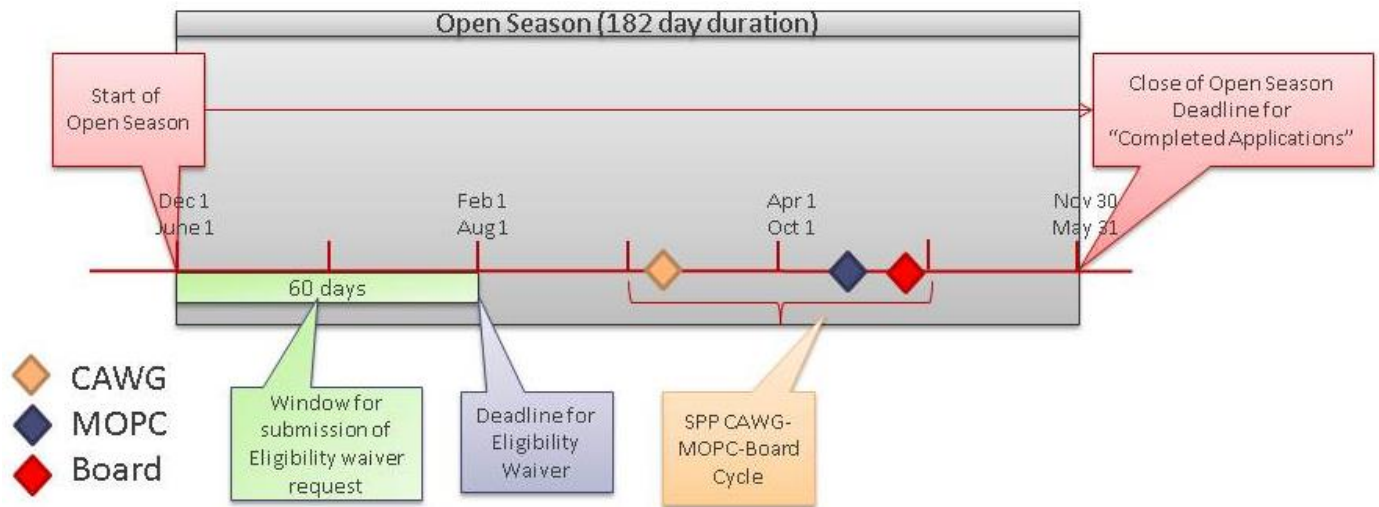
Open Season (182 day duration)

Start of Open Season

Close of Open Season Deadline for "Completed Applications"

Dec 1
June 1

Feb 1
Aug 1

Apr 1
Oct 1

Nov 30
May 31

60 days

CAWG
MOPC
Board

Window for submission of Eligibility waiver request

Deadline for Eligibility Waiver

SPP CAWG-MOPC-Board Cycle